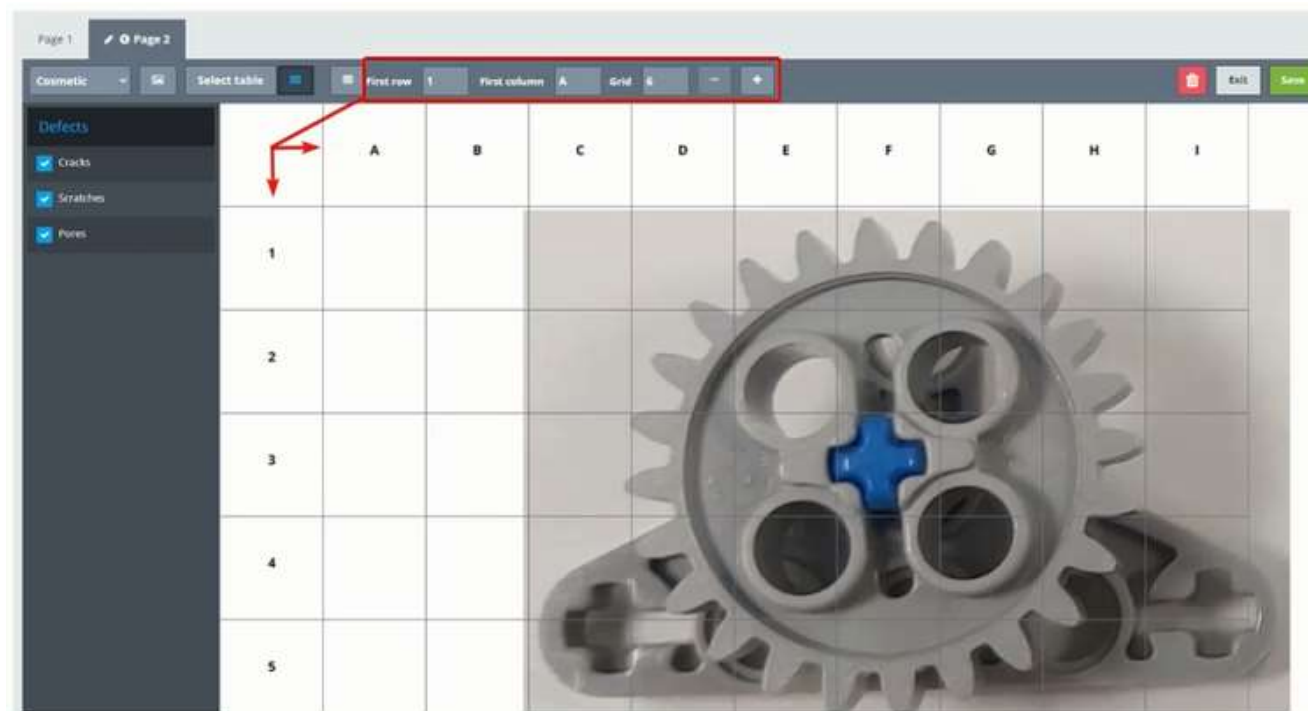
Page 1 Page 2

Cosmetic Select table First row 1 First column A Grid 6 − + Exit Save

Defects
Cracks
Scratches
Pores

| | A | B | C | D | E | F | G | H | I |
|---|---|---|---|---|---|---|---|---|---|
| 1 | | | | | | | | | |
| 2 | | | | | | | | | |
| 3 | | | | | | | | | |
| 4 | | | | | | | | | |
| 5 | | | | | | | | | |